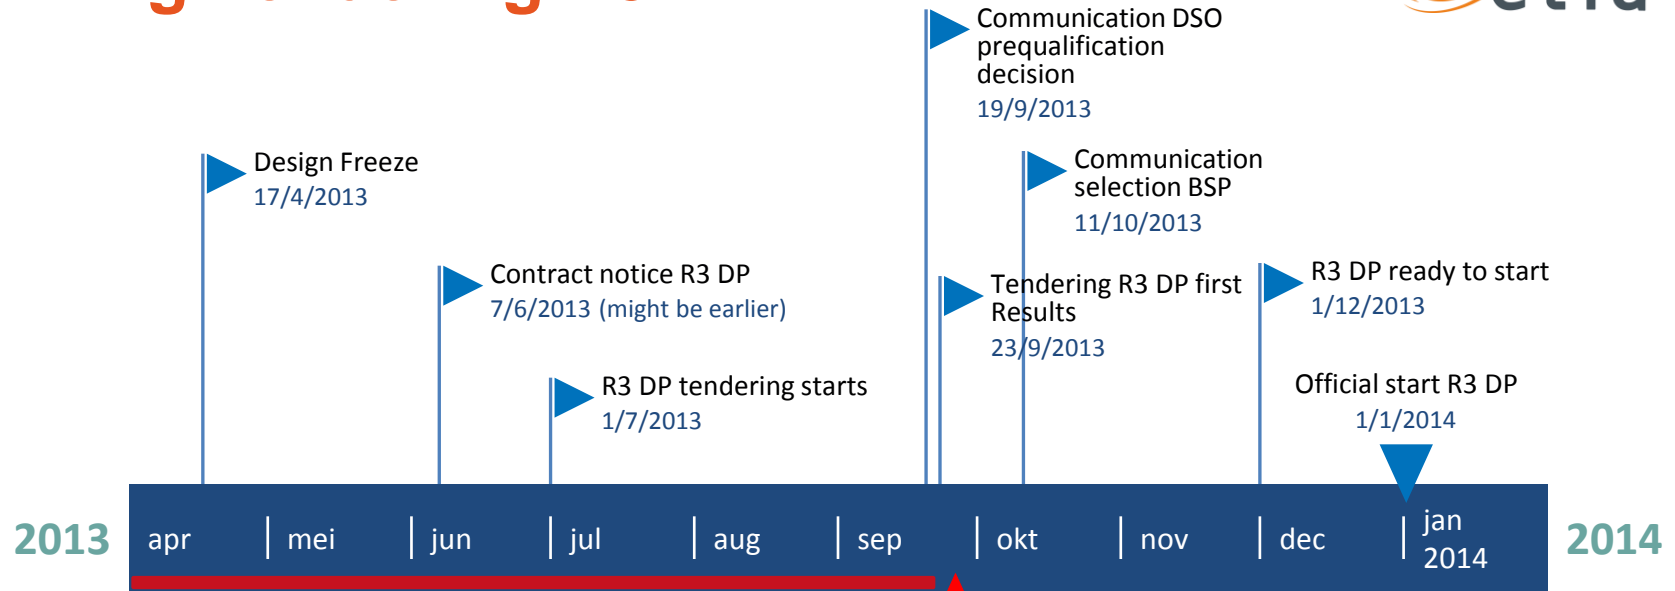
Communication DSO prequalification decision
19/9/2013

Design Freeze
17/4/2013

Communication selection BSP
11/10/2013

Contract notice R3 DP
7/6/2013 (might be earlier)

Tendering R3 DP first Results
23/9/2013

R3 DP ready to start
1/12/2013

R3 DP tendering starts
1/7/2013

Official start R3 DP
1/1/2014

2013 | apr | mei | jun | jul | aug | sep | okt | nov | dec | jan 2014 | 2014